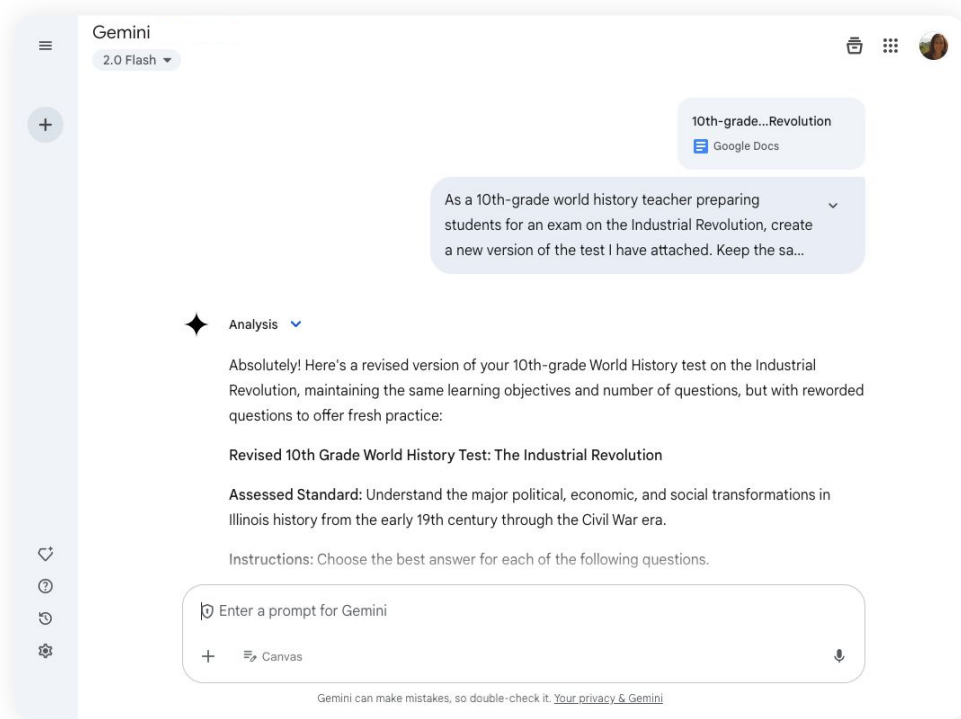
Gemini
2.0 Flash

10th-grade...Revolution
Google Docs

As a 10th-grade world history teacher preparing students for an exam on the Industrial Revolution, create a new version of the test I have attached. Keep the sa...

Analysis

Absolutely! Here's a revised version of your 10th-grade World History test on the Industrial Revolution, maintaining the same learning objectives and number of questions, but with reworded questions to offer fresh practice:

Revised 10th Grade World History Test: The Industrial Revolution

Assessed Standard: Understand the major political, economic, and social transformations in Illinois history from the early 19th century through the Civil War era.

Instructions: Choose the best answer for each of the following questions.

Enter a prompt for Gemini

Canvas

Gemini can make mistakes, so double-check it. Your privacy & Gemini